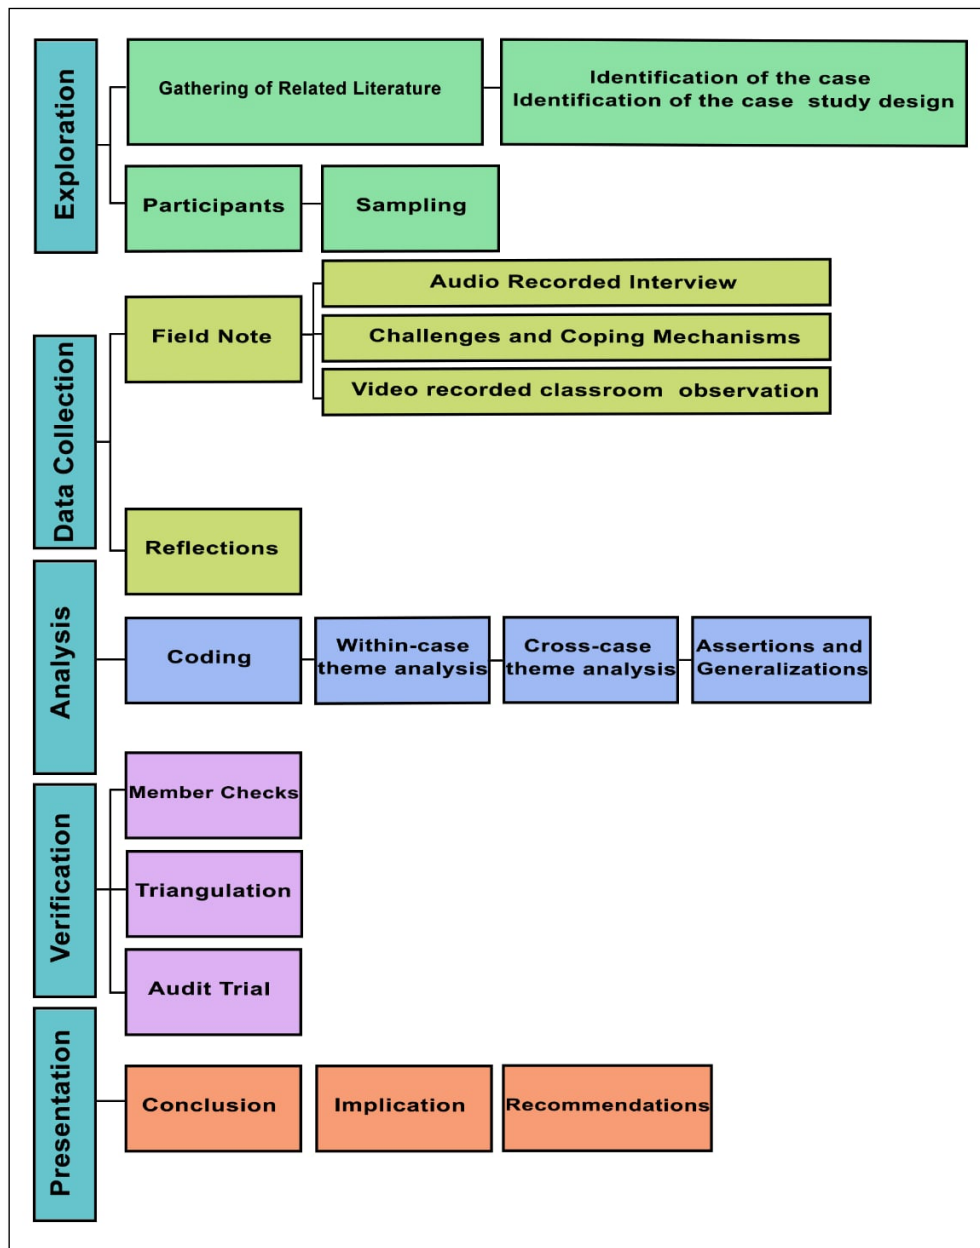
Exploration

Gathering of Related Literature

Identification of the case
Identification of the case study design

Participants

Sampling

Data Collection

Field Note

Audio Recorded Interview

Challenges and Coping Mechanisms

Video recorded classroom observation

Reflections

Analysis

Coding

Within-case theme analysis

Cross-case theme analysis

Assertions and Generalizations

Verification

Member Checks

Triangulation

Audit Trial

Presentation

Conclusion

Implication

Recommendations